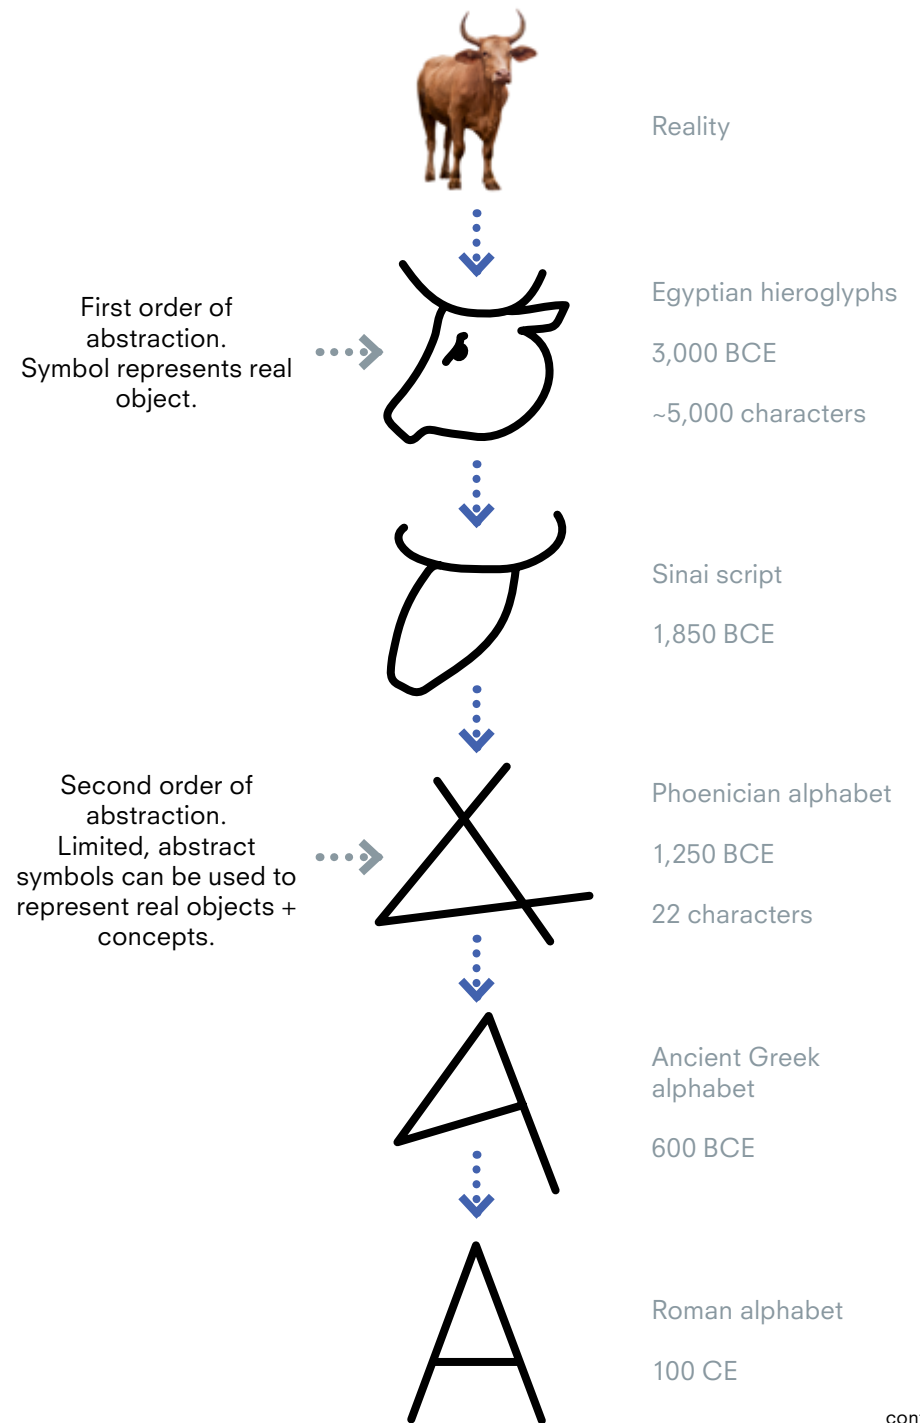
Reality

First order of abstraction. Symbol represents real object.

Egyptian hieroglyphs

3,000 BCE

~5,000 characters

Sinai script

1,850 BCE

Second order of abstraction. Limited, abstract symbols can be used to represent real objects + concepts.

Phoenician alphabet

1,250 BCE

22 characters

Ancient Greek alphabet

600 BCE

Roman alphabet

100 CE

con